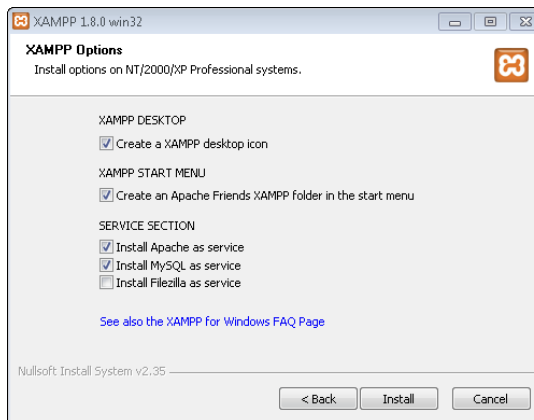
XAMPP 1.8.0 win32

XAMPP Options
Install options on NT/2000/XP Professional systems.

XAMPP DESKTOP
Create a XAMPP desktop icon

XAMPP START MENU
Create an Apache Friends XAMPP folder in the start menu

SERVICE SECTION
Install Apache as service
Install MySQL as service
Install Filezilla as service

See also the XAMPP for Windows FAQ Page

Nullsoft Install System v2.35

< Back
Install
Cancel